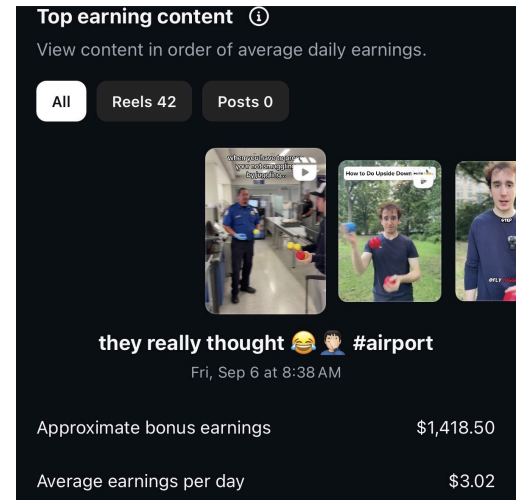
Top earning content ⓘ

View content in order of average daily earnings.

All

Reels 42

Posts 0

when you have to prove you're not smuggling by juggling

How to Do Upside Down

they really thought 😂🤦🏻‍♂️ #airport

Fri, Sep 6 at 8:38 AM

Approximate bonus earnings $1,418.50

Average earnings per day $3.02